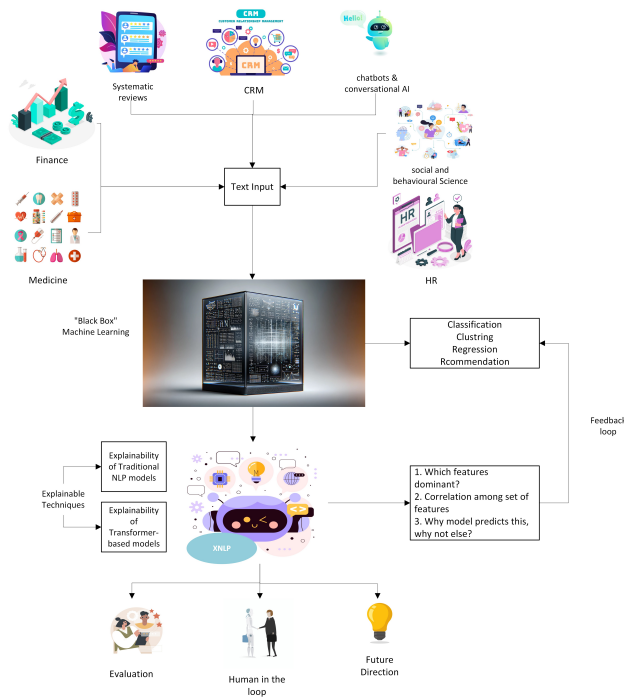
Systematic reviews

CRM
CUSTOMER RELATIONSHIP MANAGEMENT

Hello!

chatbots & conversational AI

Finance

Text Input

social and behavioural Science

Medicine

HR

HR

"Black Box" Machine Learning

Classification
Clustring
Regression
Rcommendation

Feedback loop

Explainability of Traditional NLP models

Explainable Techniques

Explainability of Transformer-based models

XNLP

1. Which features dominant?
2. Correlation among set of features
3. Why model predicts this, why not else?

Evaluation

Human in the loop

Future Direction